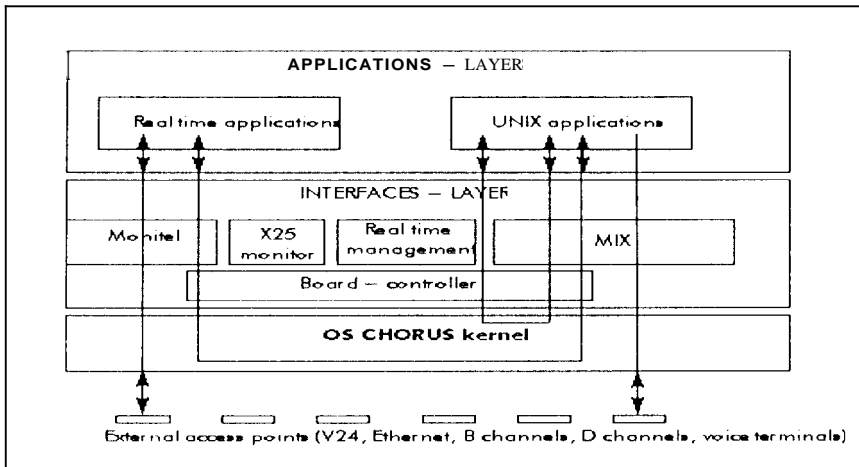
APPLICATIONS – LAYER

Real time applications

UNIX applications

INTERFACES – LAYER

Monitel

X25 monitor

Real time management

MIX

Board – controller

OS CHORUS kernel

External access points (V24, Ethernet, B channels, D channels, voice terminals)